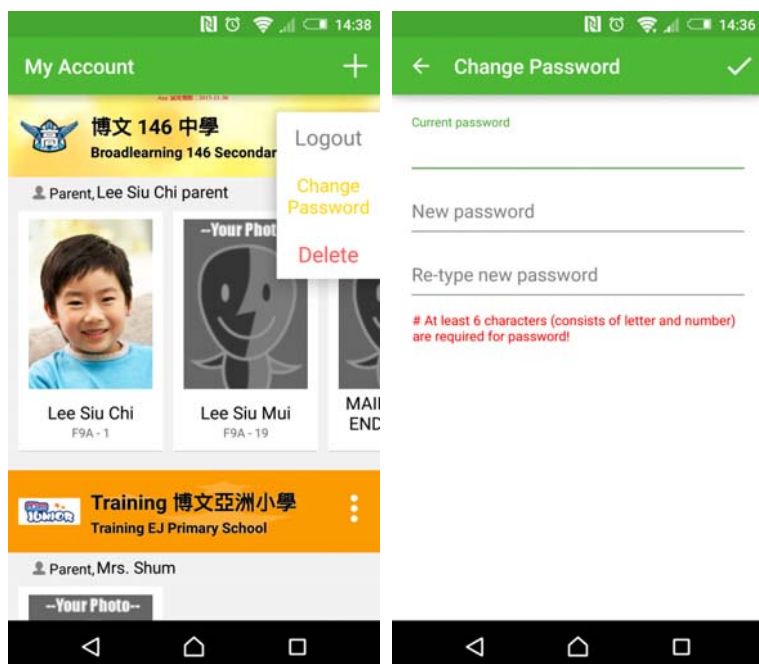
14:38

My Account

博文 146 中學
Broadlearning 146 Secondar

Logout
Change Password
Delete

Parent, Lee Siu Chi parent

--Your Phot

Lee Siu Chi
F9A - 1

Lee Siu Mui
F9A - 19

MAI
END

Training 博文亞洲小學
Training EJ Primary School

Parent, Mrs. Shum

--Your Photo--

14:36

Change Password

Current password

New password

Re-type new password

# At least 6 characters (consists of letter and number) are required for password!